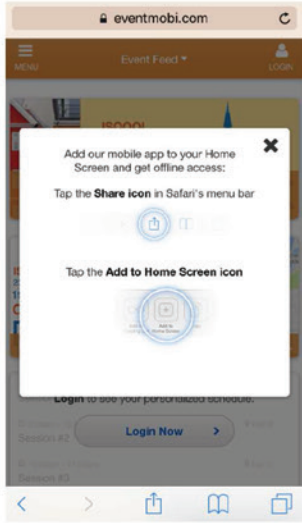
eventmobi.com

MENU

Event Feed

LOGIN

Add our mobile app to your Home Screen and get offline access:

Tap the **Share icon** in Safari's menu bar

Tap the **Add to Home Screen icon**

Add to Home Screen

**Login** to see your personalized schedule.

Session #2

Login Now

Session #3